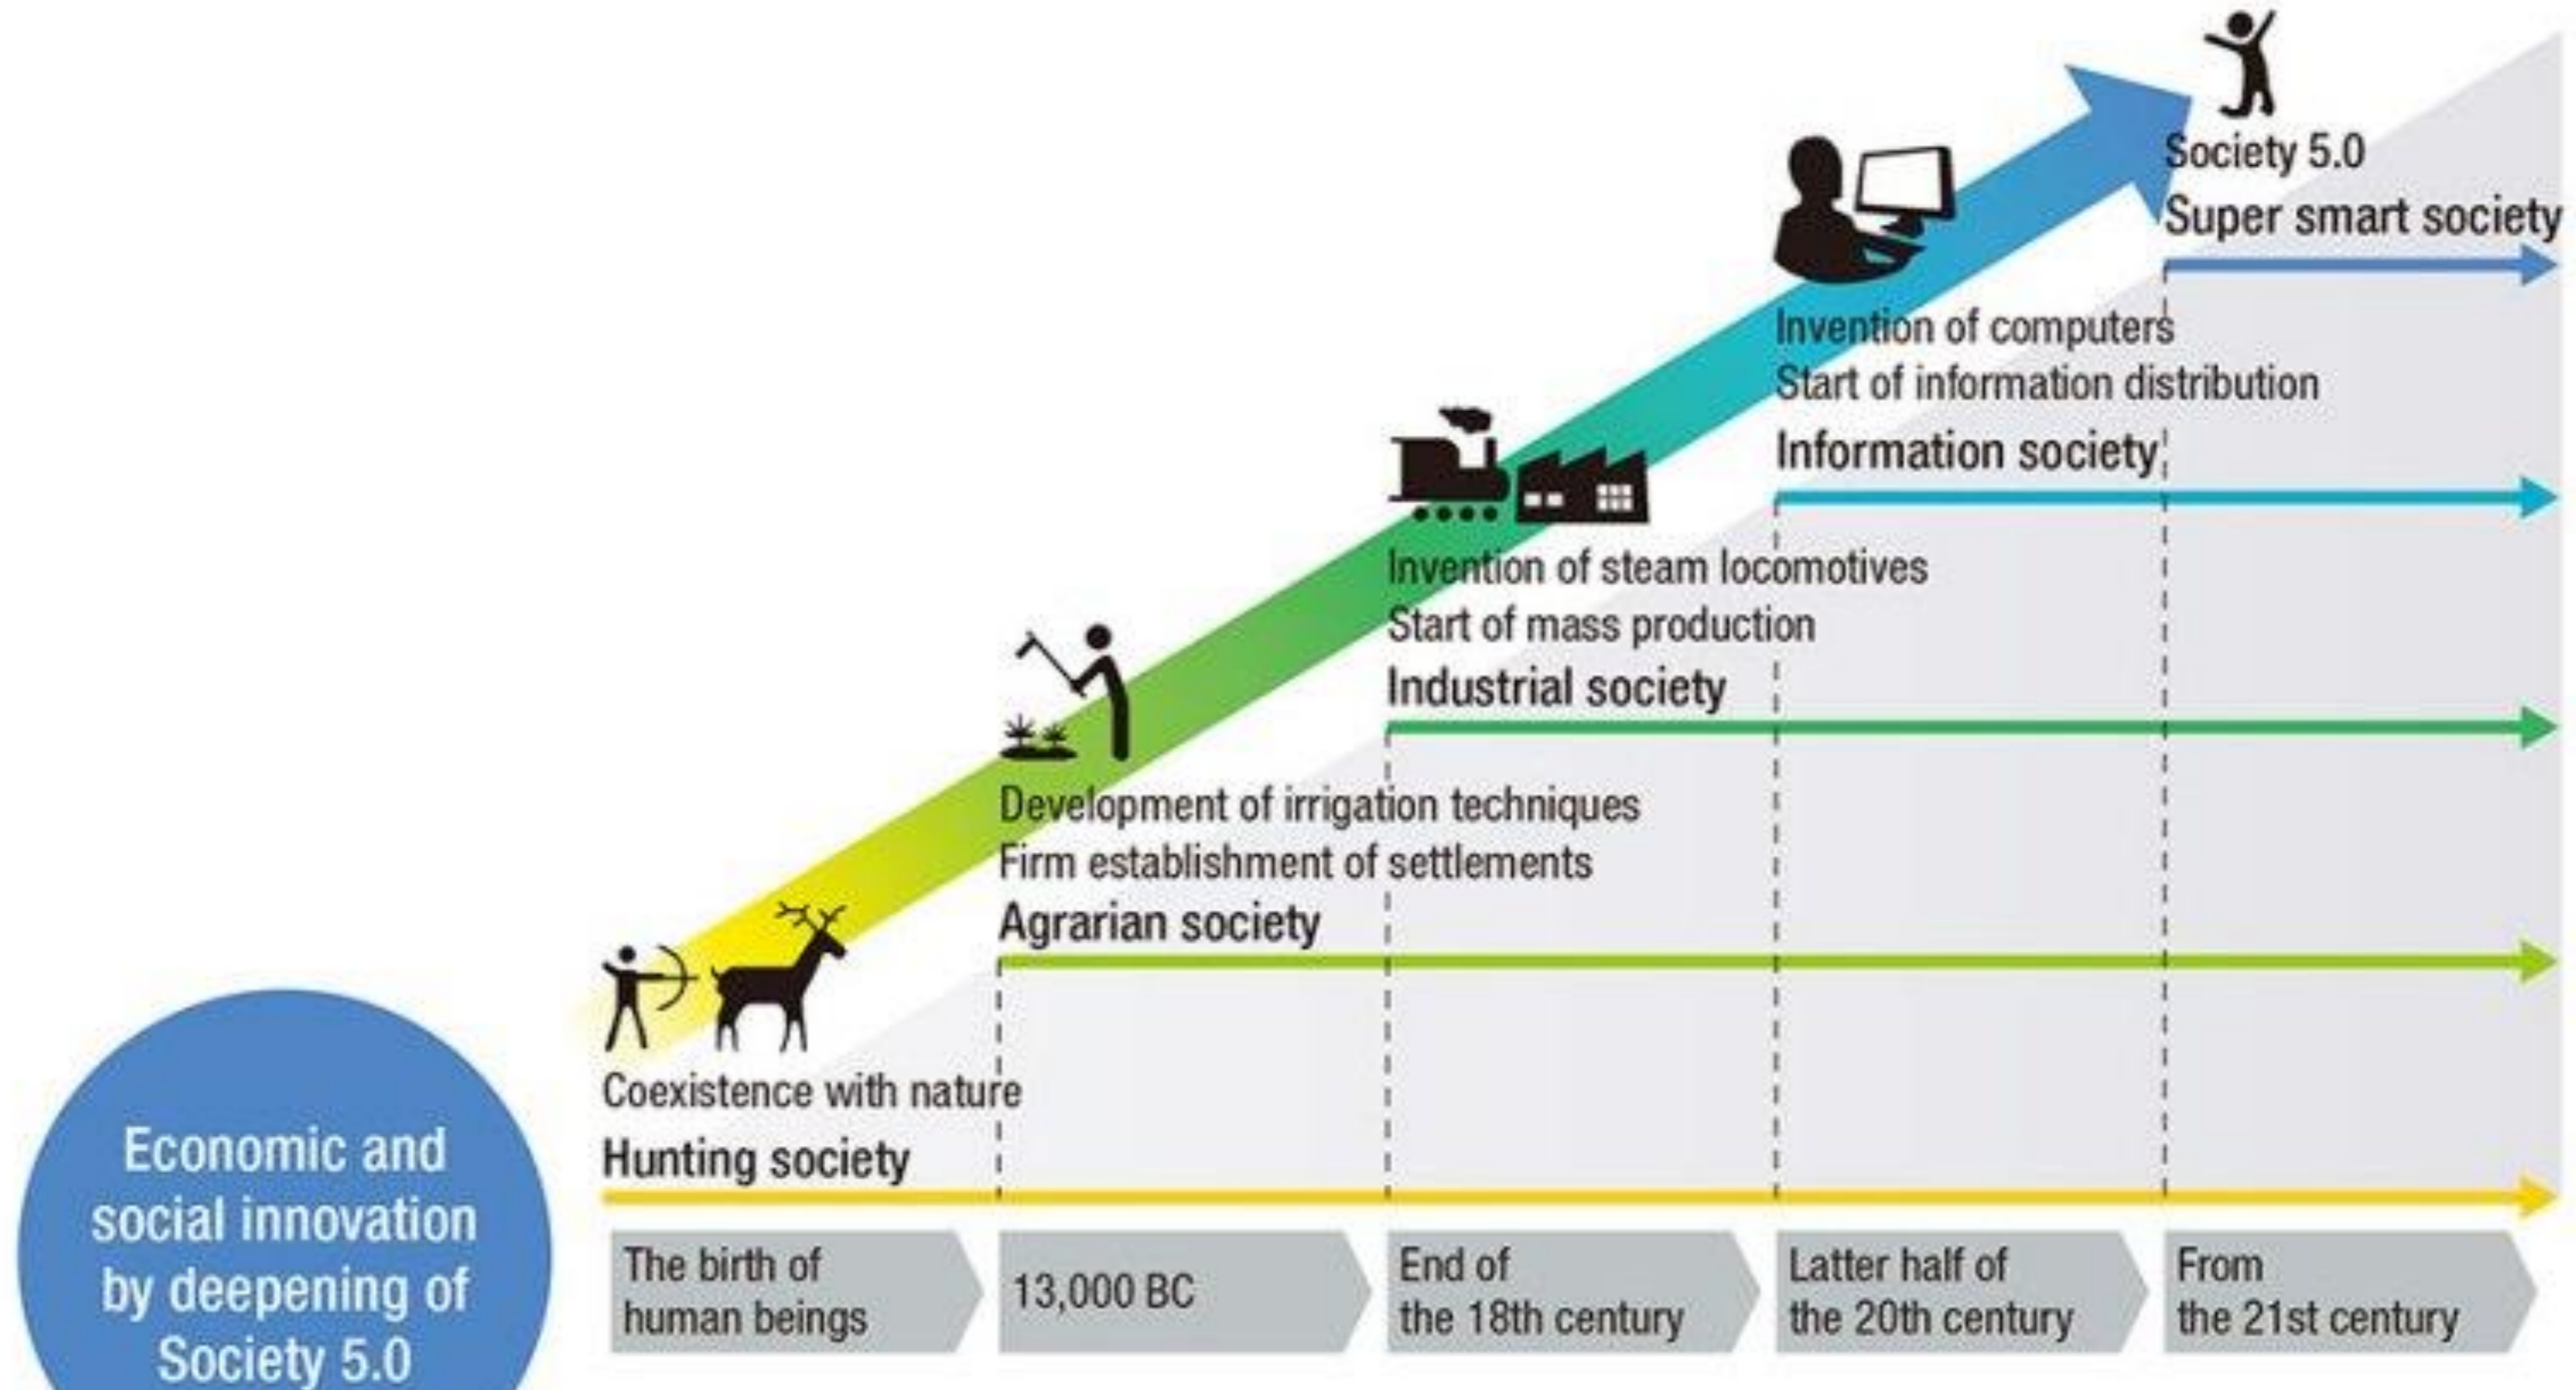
Society 5.0
Super smart society

Invention of computers
Start of information distribution
Information society

Invention of steam locomotives
Start of mass production
Industrial society

Development of irrigation techniques
Firm establishment of settlements
Agrarian society

Coexistence with nature
Hunting society

Economic and social innovation by deepening of Society 5.0

The birth of human beings
13,000 BC
End of the 18th century
Latter half of the 20th century
From the 21st century